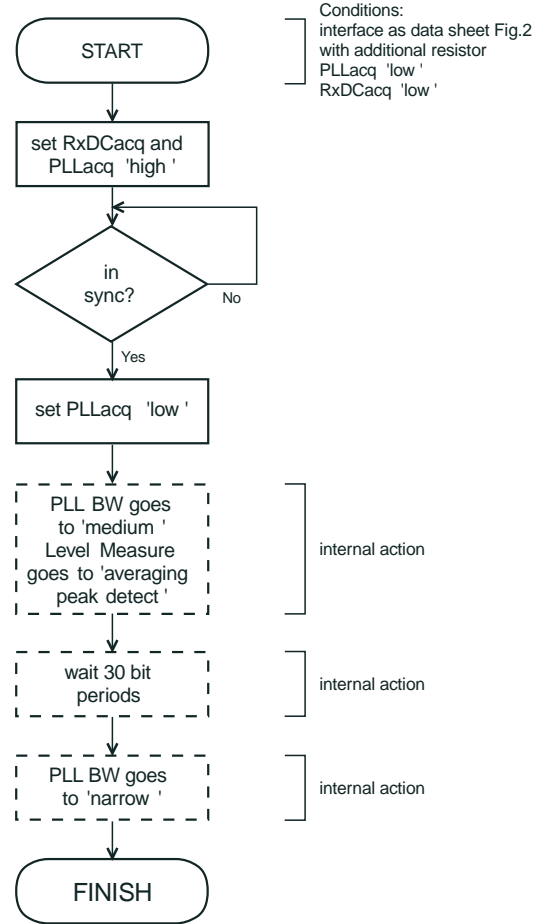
START

Conditions:
interface as data sheet Fig.2
with additional resistor
PLLacq 'low '
RxDCacq 'low '

set RxDCacq and PLLacq 'high '

in sync?

No

Yes

set PLLacq 'low '

PLL BW goes to 'medium ' Level Measure goes to 'averaging peak detect '

internal action

wait 30 bit periods

internal action

PLL BW goes to 'narrow '

internal action

FINISH